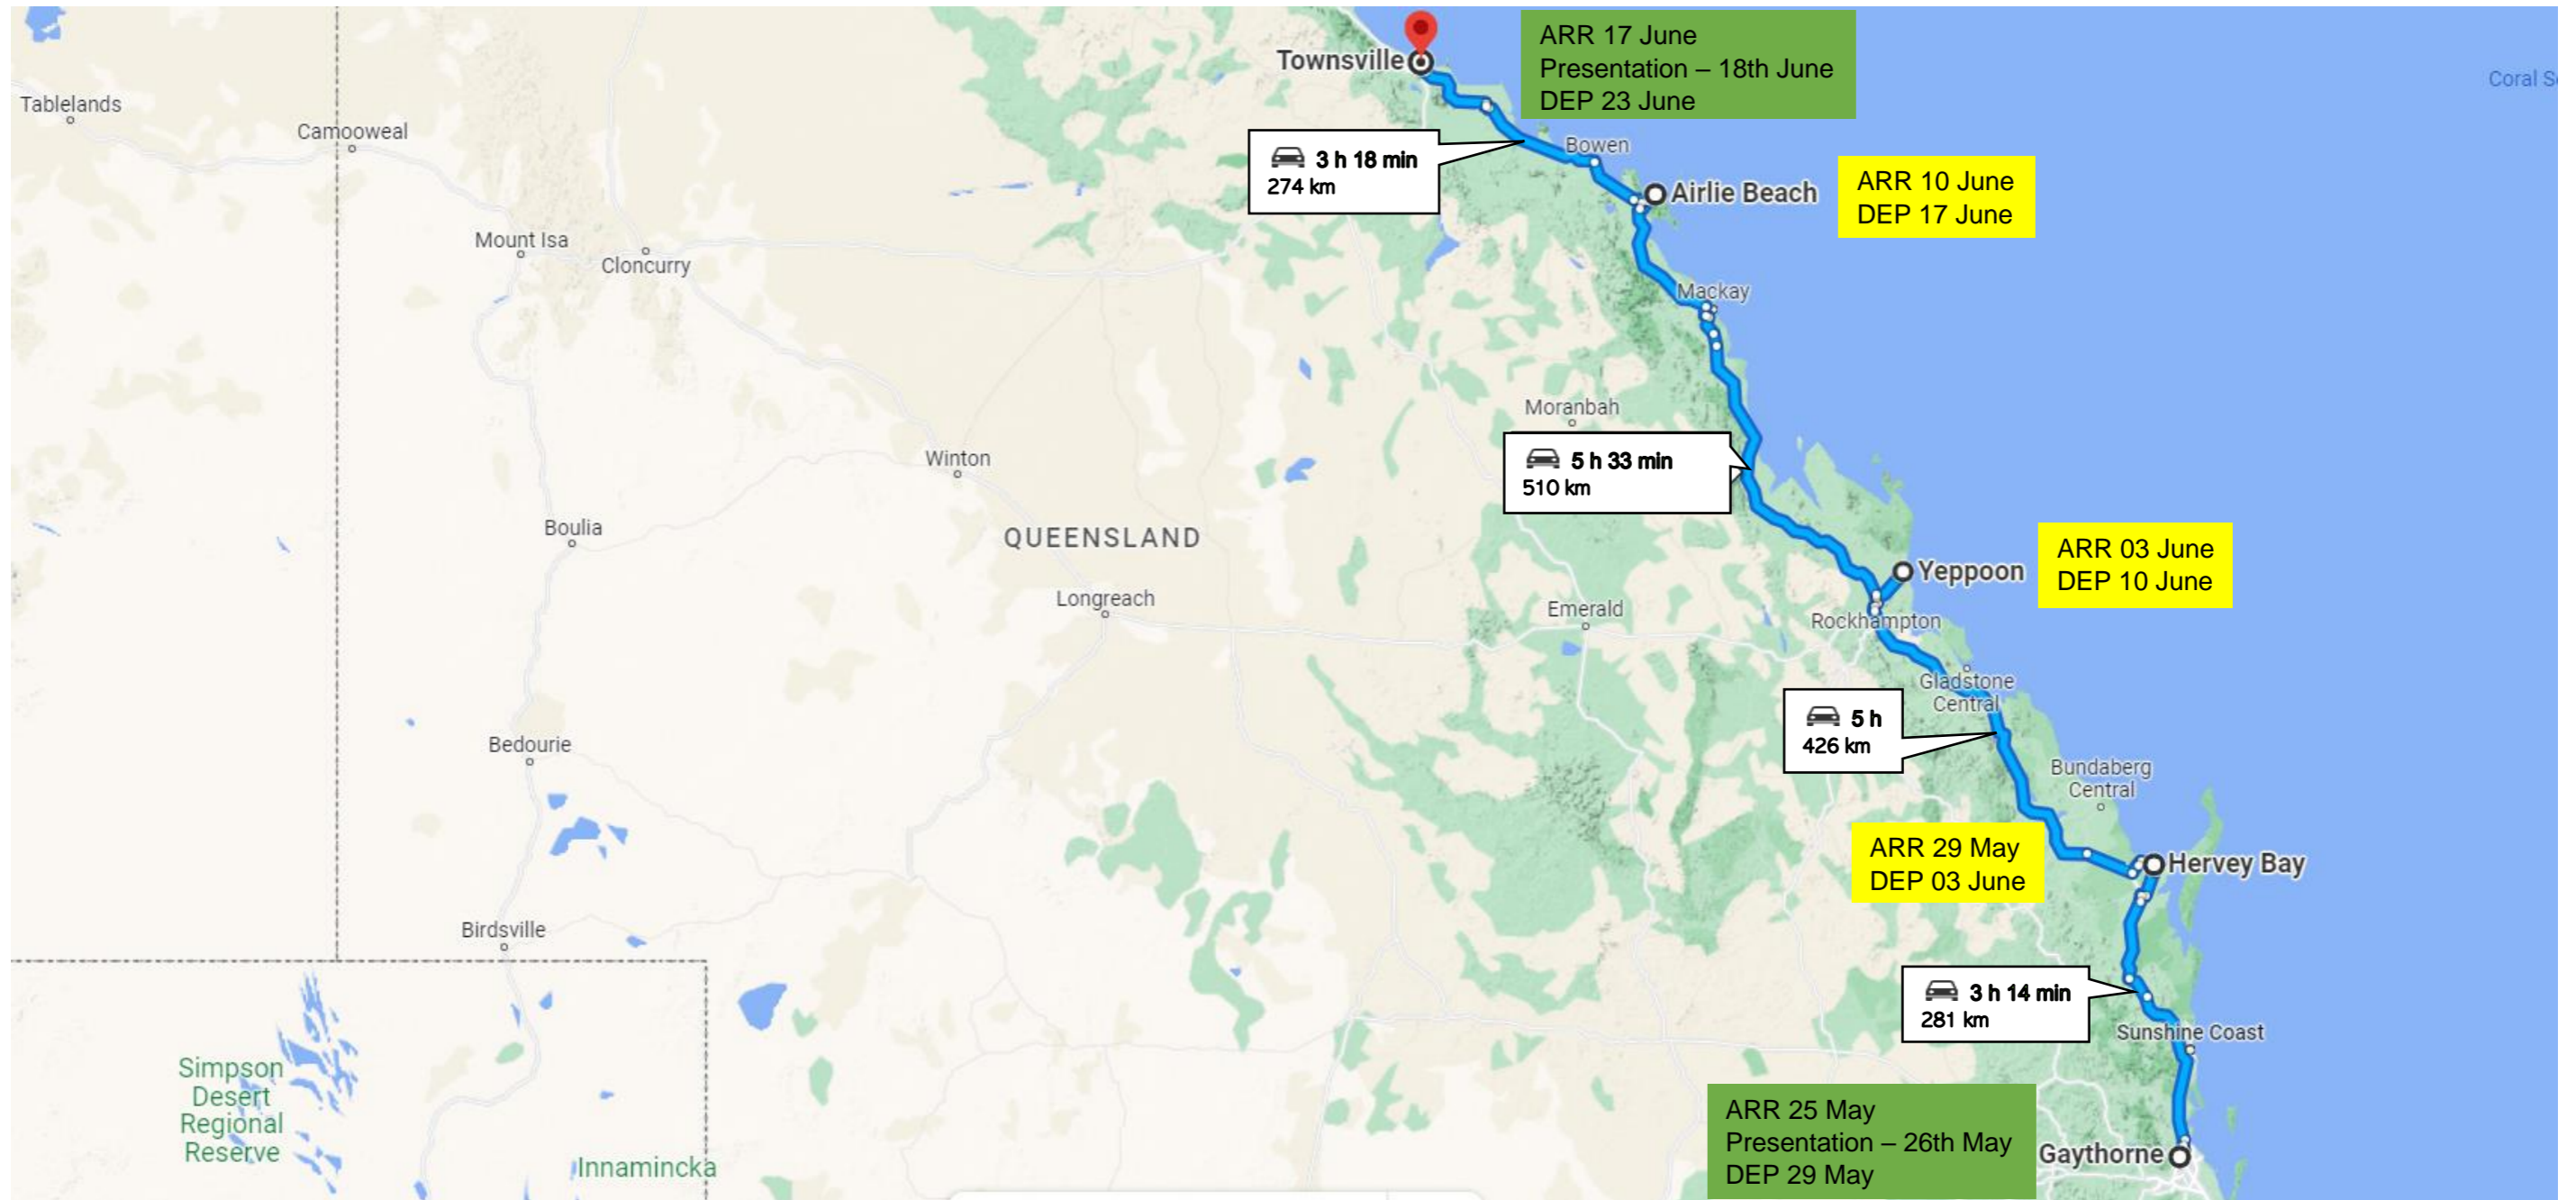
Townsville

ARR 17 June
Presentation – 18th June
DEP 23 June

Coral S

Tablelands

Camooweal

3 h 18 min
274 km

Bowen

Airlie Beach

ARR 10 June
DEP 17 June

Mount Isa

Cloncurry

Mackay

Moranbah

Winton

5 h 33 min
510 km

Boulia

QUEENSLAND

Yeppoon

ARR 03 June
DEP 10 June

Longreach

Emerald

Rockhampton

Gladstone Central

5 h
426 km

Bedourie

Bundaberg Central

ARR 29 May
DEP 03 June

Hervey Bay

Birdsville

3 h 14 min
281 km

Sunshine Coast

Simpson Desert Regional Reserve

Innamincka

ARR 25 May
Presentation – 26th May
DEP 29 May

Gaythorne